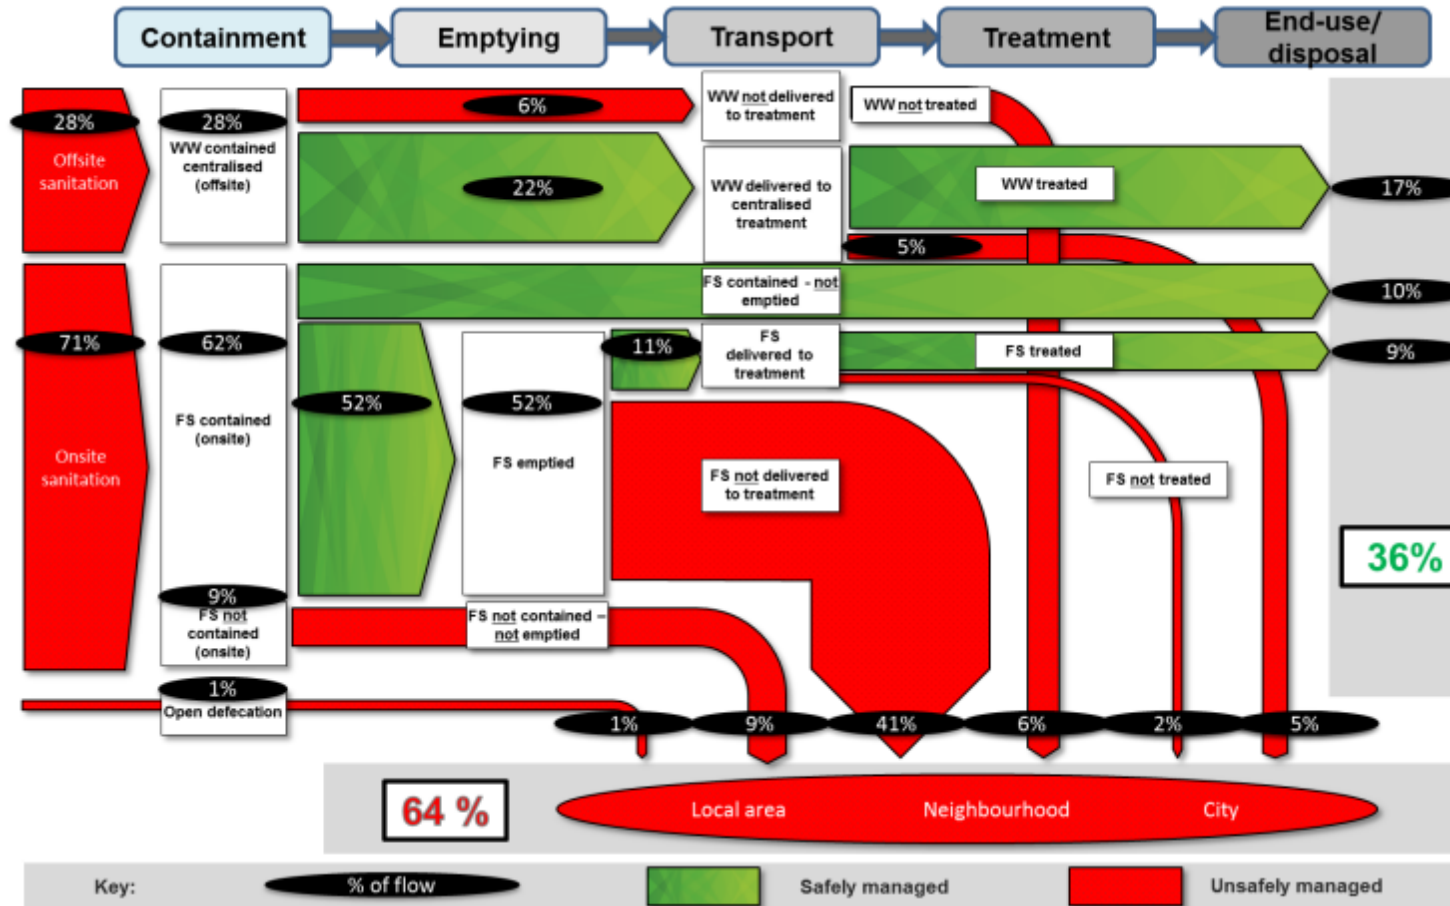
Containment

Emptying

Transport

Treatment

End-use/ disposal

28%

Offsite sanitation

28%

WW contained centralised (offsite)

6%

WW not delivered to treatment

WW not treated

22%

WW delivered to centralised treatment

WW treated

17%

5%

71%

Onsite sanitation

62%

FS contained (onsite)

FS contained - not emptied

10%

52%

52%

FS emptied

11%

FS delivered to treatment

FS treated

9%

FS not delivered to treatment

FS not treated

36%

9%

FS not contained (onsite)

FS not contained – not emptied

1%

Open defecation

1%

9%

41%

6%

2%

5%

64 %

Local area

Neighbourhood

City

Key:

% of flow

Safely managed

Unsafely managed